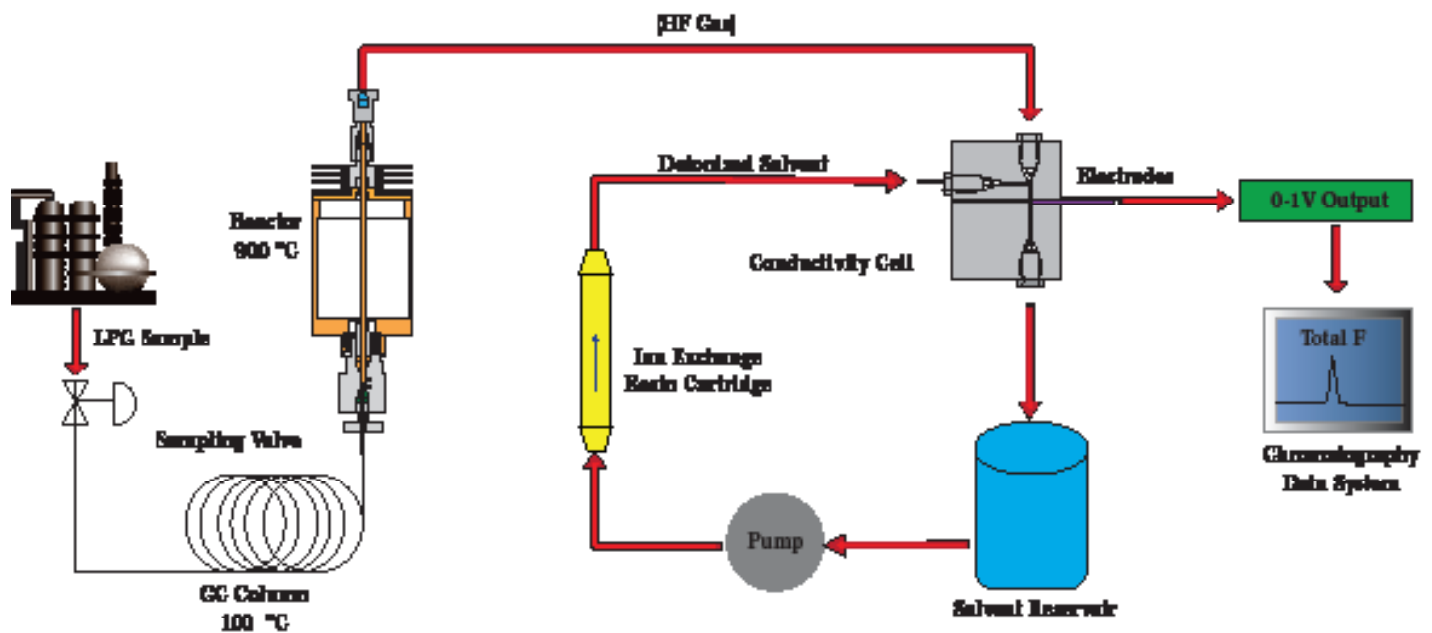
[HF Gas]

Deionized Solvent

Electrodes

0-1V Output

Reactor
900 °C

Conductivity Cell

LPG Sample

Ion Exchange
Resin Cartridge

Total F

Sampling Valve

Chromatography
Data System

Pump

GC Column
100 °C

Solvent Reservoir